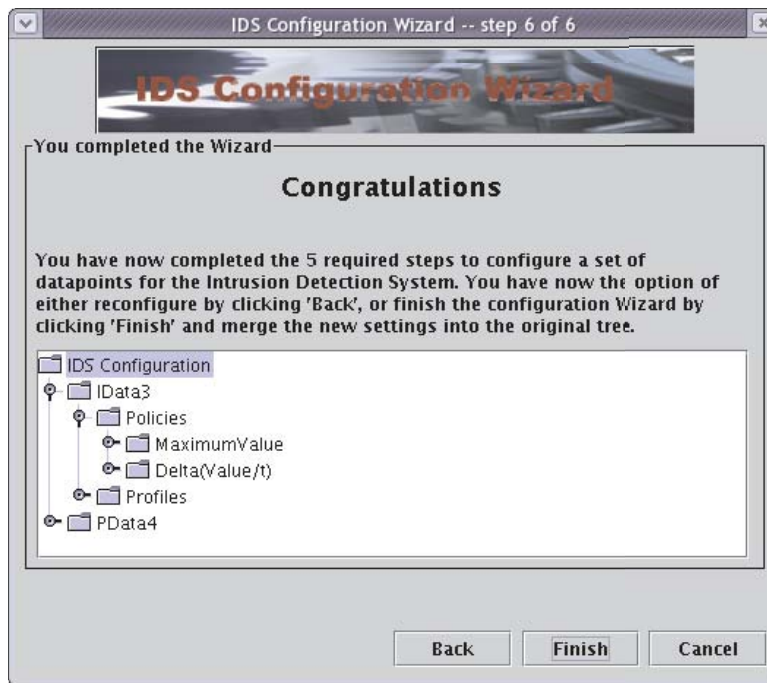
IDS Configuration Wizard -- step 6 of 6

IDS Configuration Wizard

You completed the Wizard

Congratulations

You have now completed the 5 required steps to configure a set of datapoints for the Intrusion Detection System. You have now the option of either reconfigure by clicking 'Back', or finish the configuration Wizard by clicking 'Finish' and merge the new settings into the original tree.

IDS Configuration
IData3
Policies
MaximumValue
Delta(Value/t)
Profiles
PData4

Back
Finish
Cancel